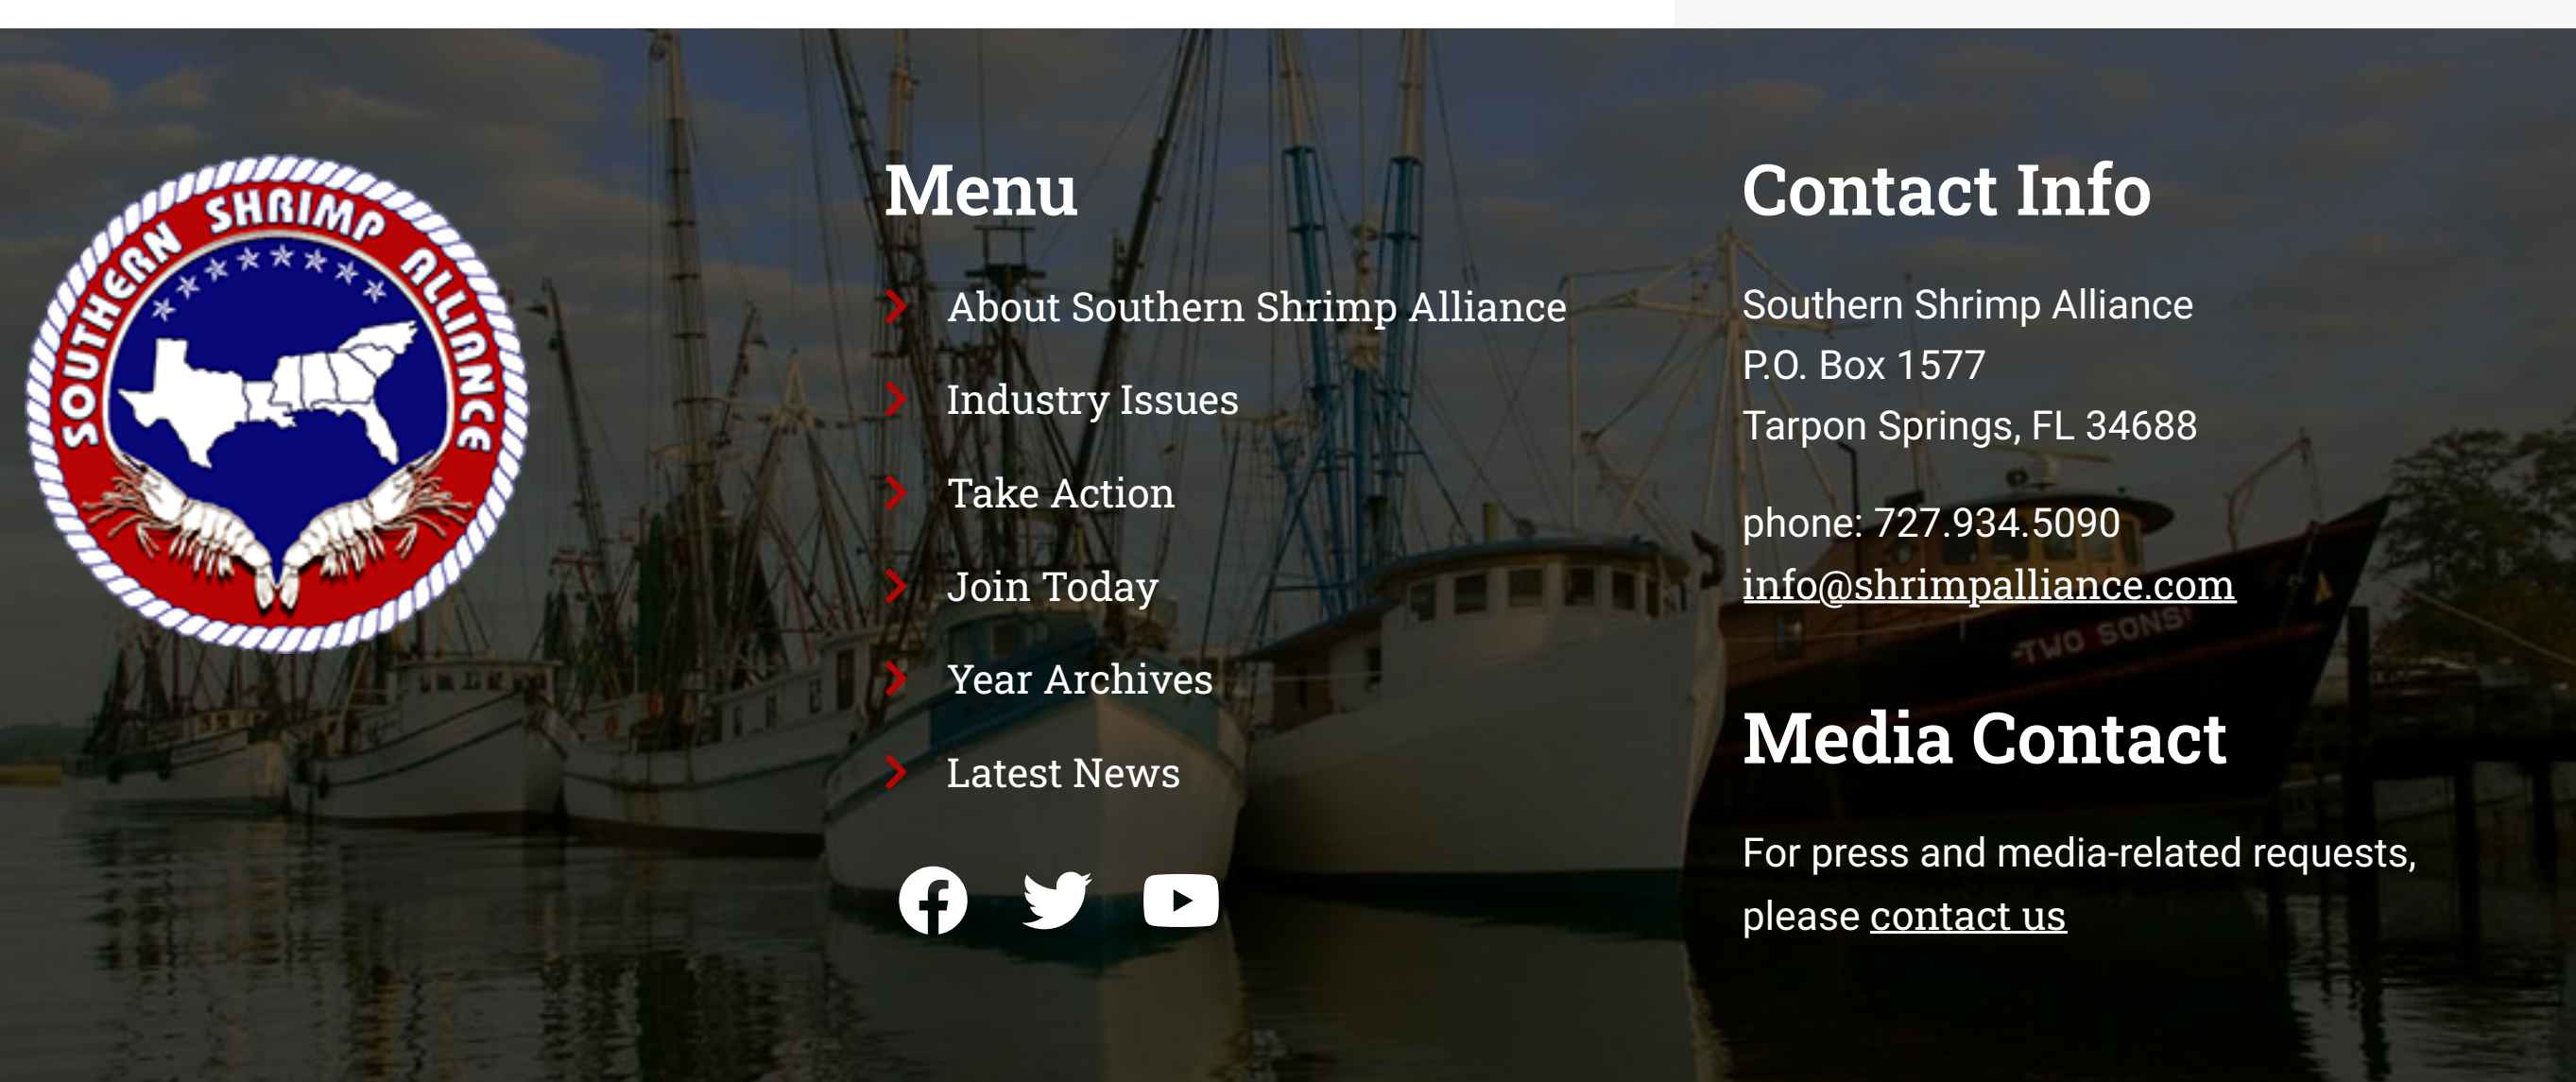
SOUTHERN SHRIMP ALLIANCE

Menu

About Southern Shrimp Alliance

Industry Issues

Take Action

Join Today

Year Archives

Latest News

Contact Info

Southern Shrimp Alliance
P.O. Box 1577
Tarpon Springs, FL 34688

phone: 727.934.5090
info@shrimpalliance.com

Media Contact

For press and media-related requests, please contact us

TWO SONS